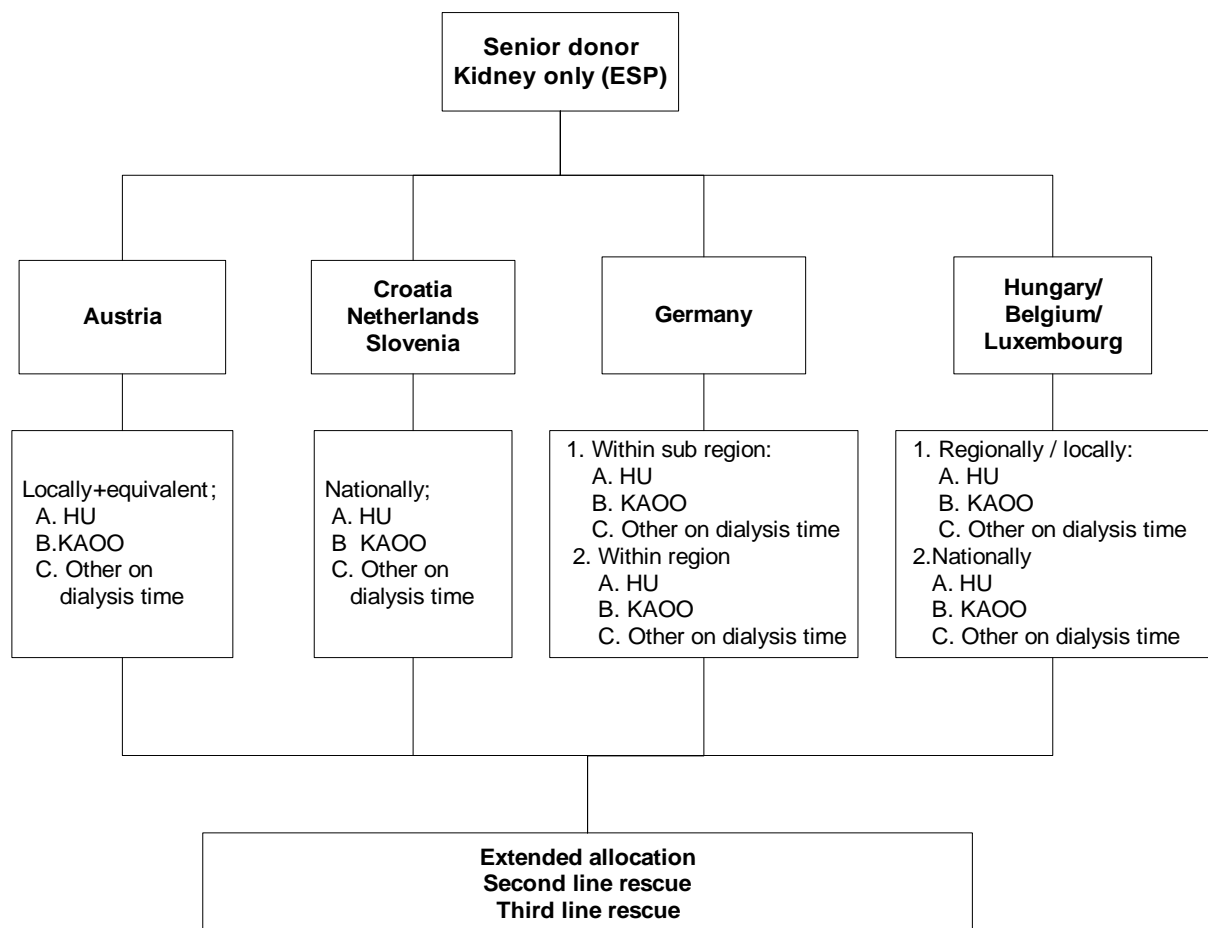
Senior donor
Kidney only (ESP)

Austria

Croatia
Netherlands
Slovenia

Germany

Hungary/
Belgium/
Luxembourg

Locally+equivalent;
A. HU
B.KAOO
C. Other on dialysis time

Nationally;
A. HU
B KAOO
C. Other on dialysis time

1. Within sub region:
A. HU
B. KAOO
C. Other on dialysis time
2. Within region
A. HU
B. KAOO
C. Other on dialysis time

1. Regionally / locally:
A. HU
B. KAOO
C. Other on dialysis time
2.Nationally
A. HU
B. KAOO
C. Other on dialysis time

Extended allocation
Second line rescue
Third line rescue